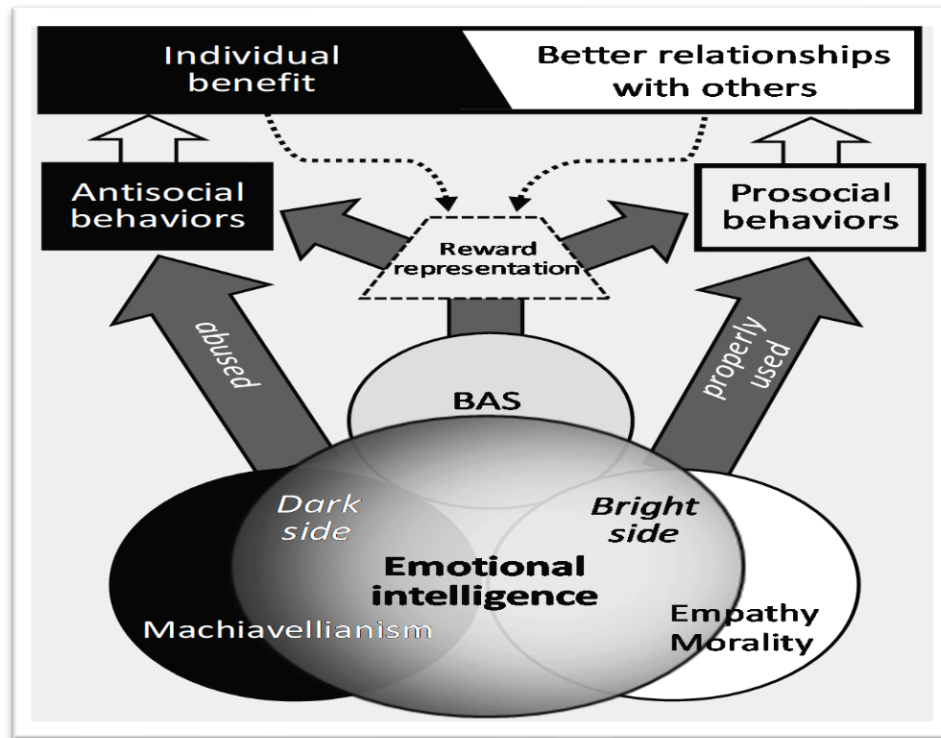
Individual benefit

Better relationships with others

Antisocial behaviors

Prosocial behaviors

Reward representation

abused

properly used

BAS

Dark side

Bright side

Emotional intelligence

Machiavellianism

Empathy Morality